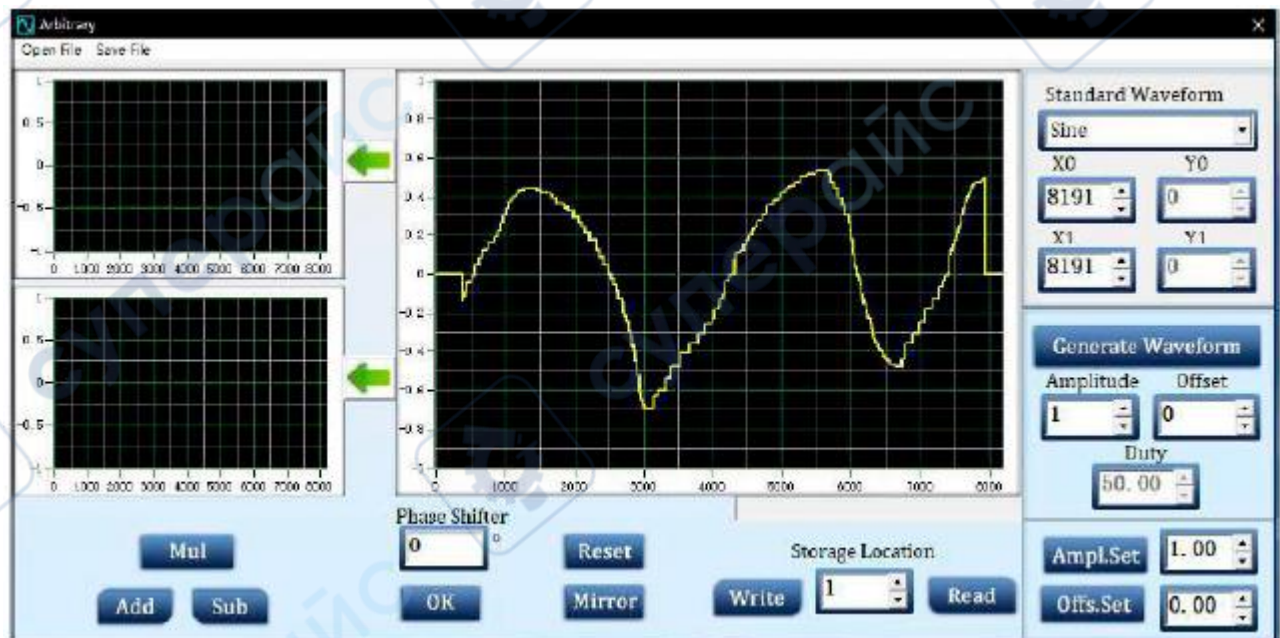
Arbitrary
Open File Save File

1
0.5
0
-0.5
-1
0 1000 2000 3000 4000 5000 6000 7000 8000

1
0.5
0
-0.5
-1
0 1000 2000 3000 4000 5000 6000 7000 8000

1
0.8
0.6
0.4
0.2
0
-0.2
-0.4
-0.6
-0.8
-1
0 1000 2000 3000 4000 5000 6000 7000 8000

Standard Waveform
Sine
X0
8191
Y0
0
X1
8191
Y1
0

Generate Waveform
Amplitude
1
Offset
0
Duty
50.00

Phase Shifter
0 °
Mul
Add
Sub
OK
Reset
Mirror
Storage Location
Write
1
Read
Ampl.Set
1.00
Offs.Set
0.00